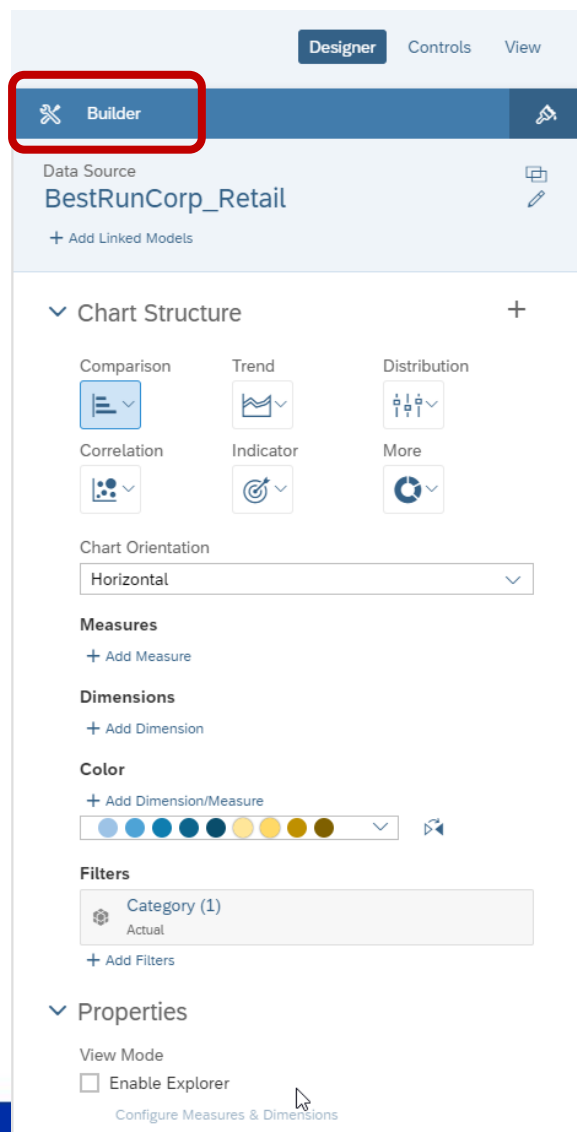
Designer Controls View

Builder

Data Source
BestRunCorp_Retail

+ Add Linked Models

Chart Structure +

Comparison
Trend
Distribution
Correlation
Indicator
More

Chart Orientation
Horizontal

Measures
+ Add Measure

Dimensions
+ Add Dimension

Color
+ Add Dimension/Measure

Filters
Category (1)
Actual
+ Add Filters

Properties

View Mode
Enable Explorer
Configure Measures & Dimensions